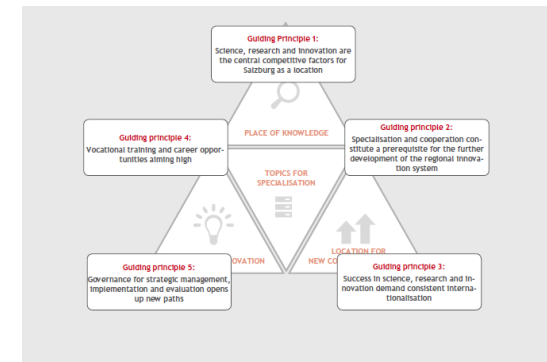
Guiding Principle 1:
Science, research and innovation are the central competitive factors for Salzburg as a location

Guiding principle 4:
Vocational training and career opportunities aiming high

PLACE OF KNOWLEDGE

Guiding principle 2:
Specialisation and cooperation constitute a prerequisite for the further development of the regional innovation system

TOPICS FOR SPECIALISATION

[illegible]OVATION

LOCATION FOR NEW CO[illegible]

Guiding principle 5:
Governance for strategic management, implementation and evaluation opens up new paths

Guiding principle 3:
Success in science, research and innovation demand consistent internationalisation